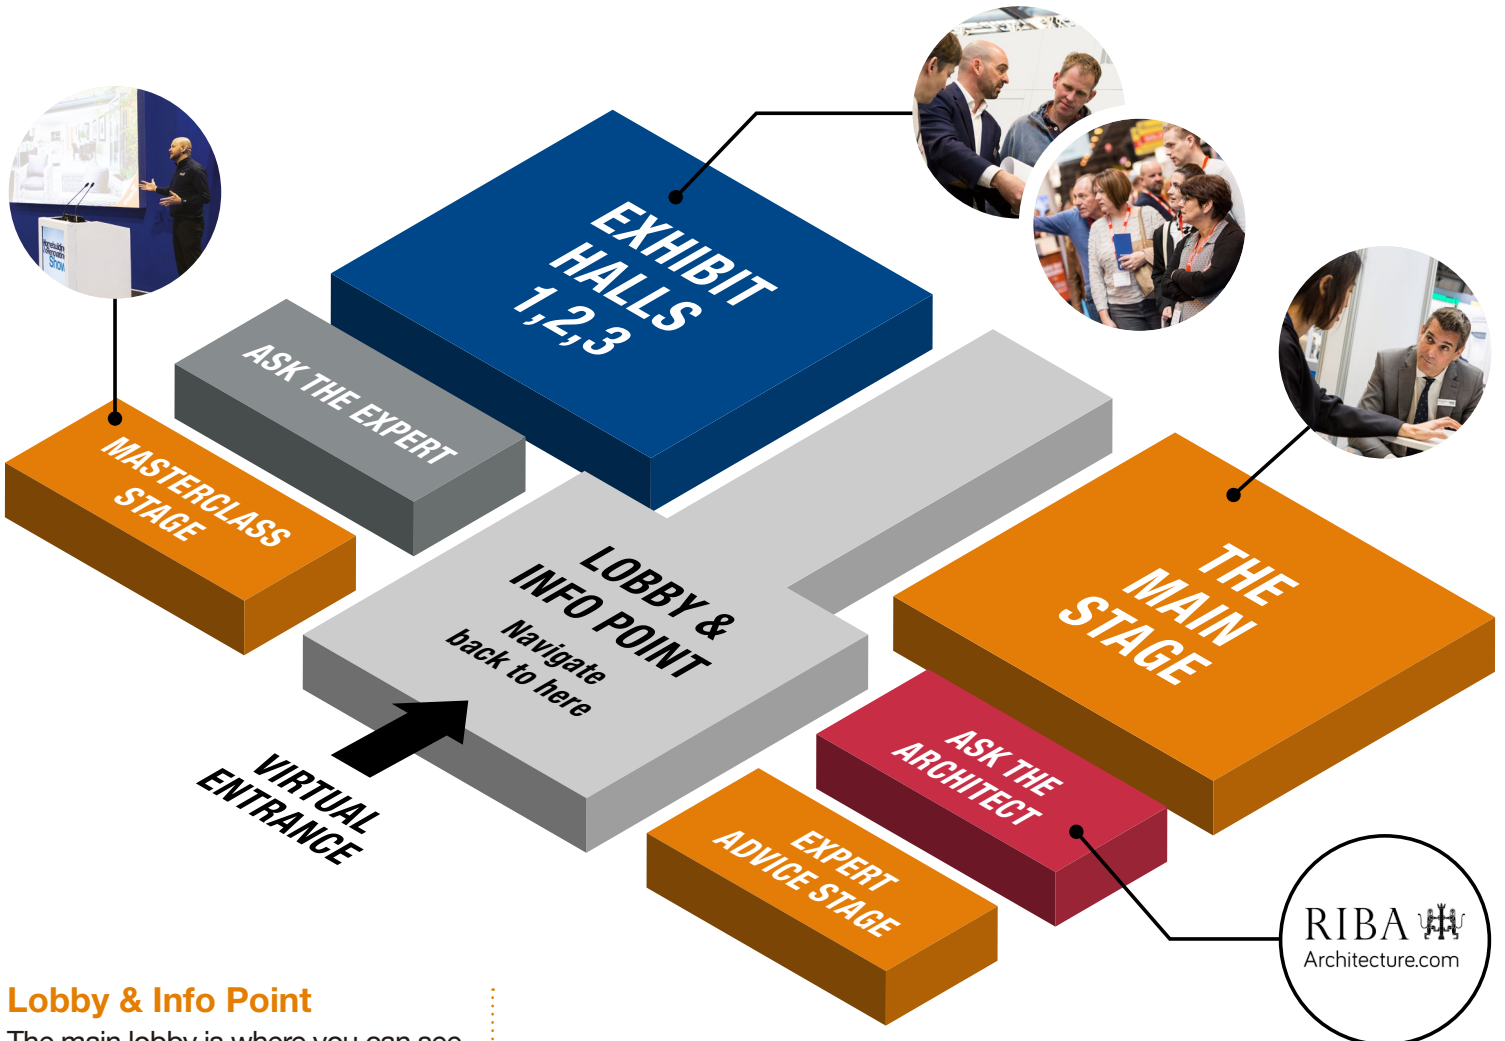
EXHIBIT HALLS 1,2,3

ASK THE EXPERT

MASTERCLASS STAGE

LOBBY & INFO POINT
Navigate back to here

VIRTUAL ENTRANCE

THE MAIN STAGE

ASK THE ARCHITECT

EXPERT ADVICE STAGE

RIBA
Architecture.com

Lobby & Info Point
The main lobby is where you can see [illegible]